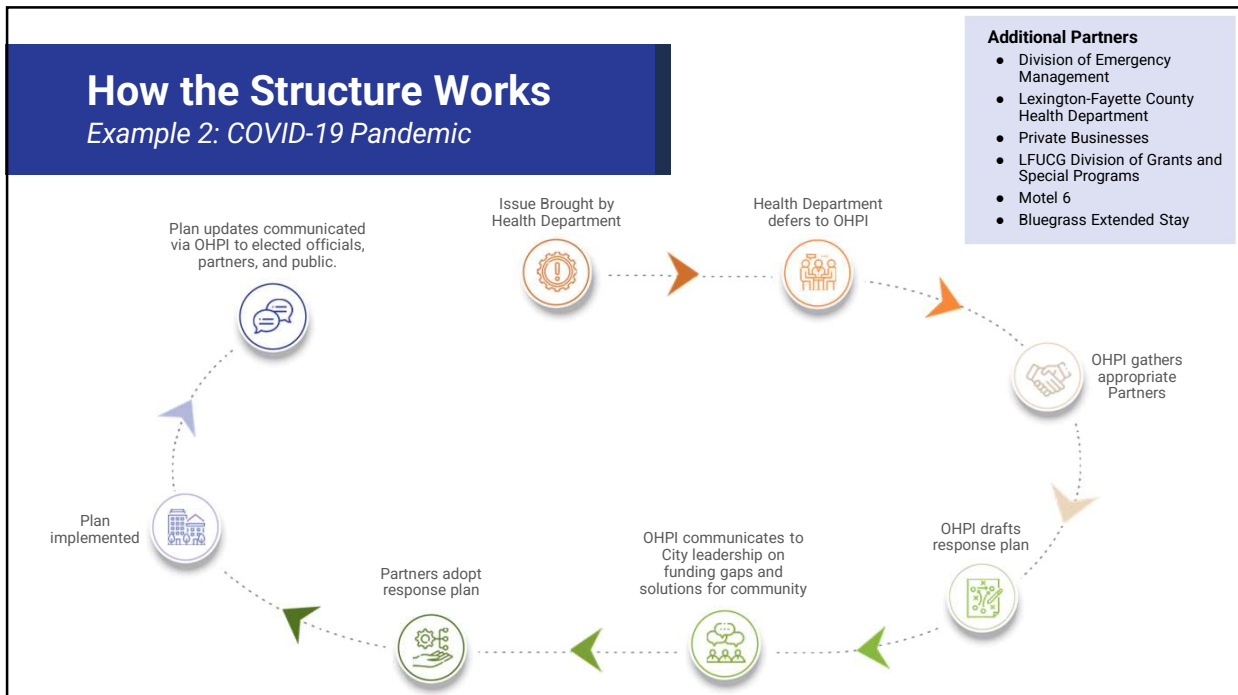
How the Structure Works
Example 2: COVID-19 Pandemic

Additional Partners
- Division of Emergency Management
- Lexington-Fayette County Health Department
- Private Businesses
- LFUCG Division of Grants and Special Programs
- Motel 6
- Bluegrass Extended Stay

Issue Brought by Health Department

Health Department defers to OHPI

OHPI gathers appropriate Partners

OHPI drafts response plan

OHPI communicates to City leadership on funding gaps and solutions for community

Partners adopt response plan

Plan implemented

Plan updates communicated via OHPI to elected officials, partners, and public.